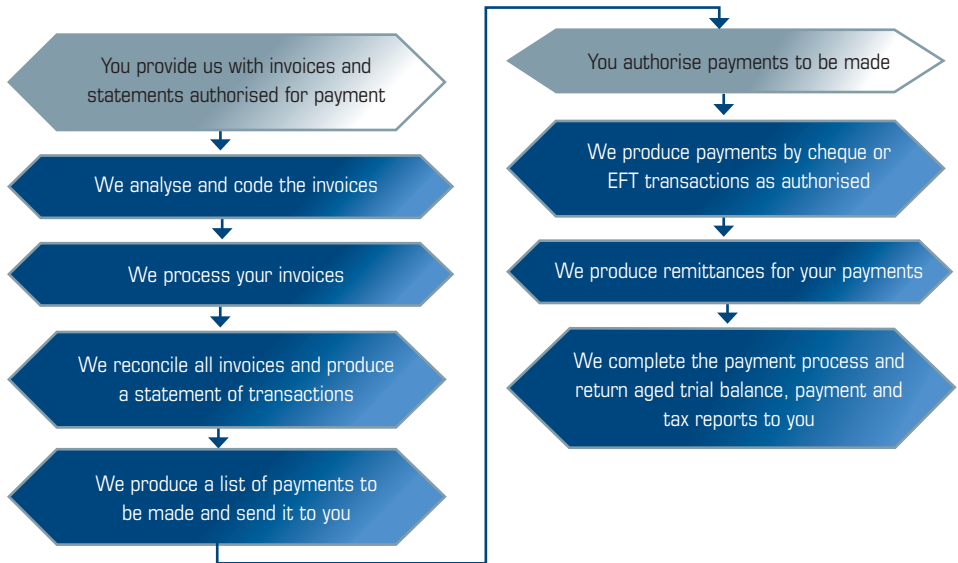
You provide us with invoices and statements authorised for payment

We analyse and code the invoices

We process your invoices

We reconcile all invoices and produce a statement of transactions

We produce a list of payments to be made and send it to you

You authorise payments to be made

We produce payments by cheque or EFT transactions as authorised

We produce remittances for your payments

We complete the payment process and return aged trial balance, payment and tax reports to you